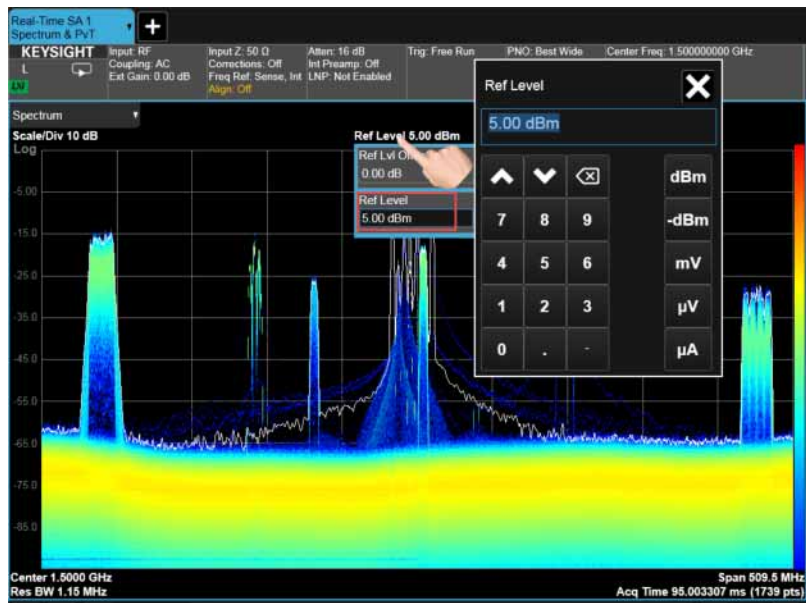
Real-Time SA 1
Spectrum & PvT

+

KEYSIGHT
L
LXI

Input: RF
Coupling: AC
Ext Gain: 0.00 dB

Input Z: 50 Ω
Corrections: Off
Freq Ref: Sense, Int
Align: Off

Atten: 16 dB
Int Preamp: Off
LNP: Not Enabled

Trig: Free Run

PNO: Best Wide

Center Freq: 1.500000000 GHz

Spectrum

Scale/Div 10 dB
Log

Ref Level 5.00 dBm

Ref Lvl Of
0.00 dB

Ref Level
5.00 dBm

-5.00
-15.0
-25.0
-35.0
-45.0
-55.0
-65.0
-75.0
-85.0

Ref Level
5.00 dBm

| | | | |
|---|---|---|---|
| ^ | v | ⌫ | dBm |
| 7 | 8 | 9 | -dBm |
| 4 | 5 | 6 | mV |
| 1 | 2 | 3 | µV |
| 0 | . | - | µA |

Center 1.5000 GHz
Res BW 1.15 MHz

Span 509.5 MHz
Acq Time 95.003307 ms (1739 pts)